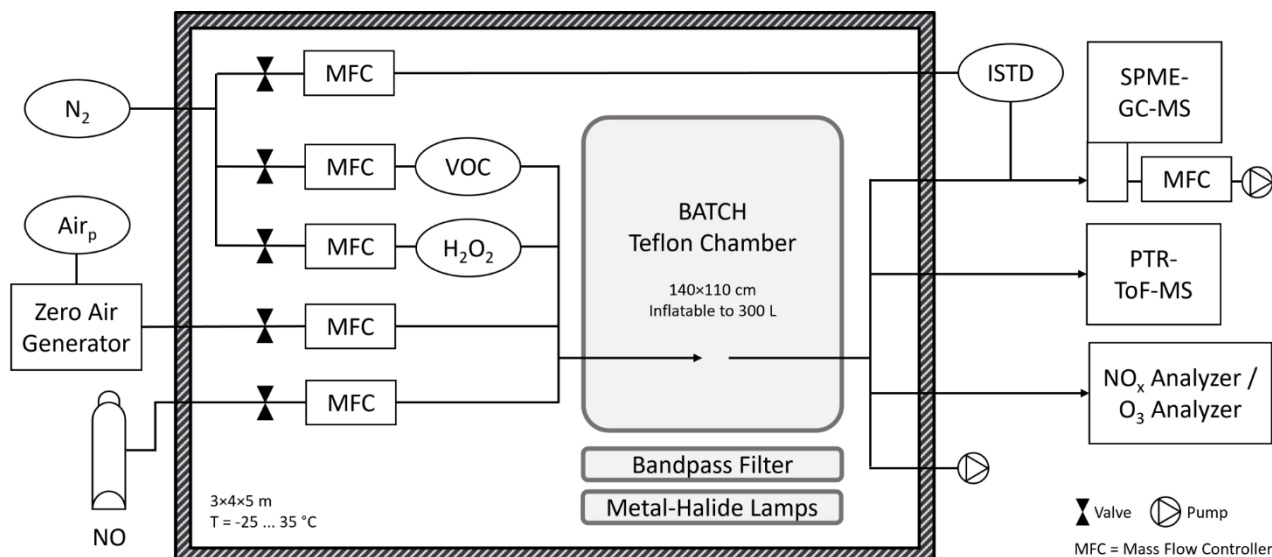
$N_2$

MFC

MFC

VOC

MFC

$H_2O_2$

$Air_p$

Zero Air Generator

MFC

MFC

NO

BATCH
Teflon Chamber

140×110 cm
Inflatable to 300 L

Bandpass Filter

Metal-Halide Lamps

3×4×5 m
T = -25 ... 35 °C

ISTD

SPME-GC-MS

MFC

PTR-ToF-MS

$NO_x$ Analyzer / $O_3$ Analyzer

Valve

Pump

MFC = Mass Flow Controller